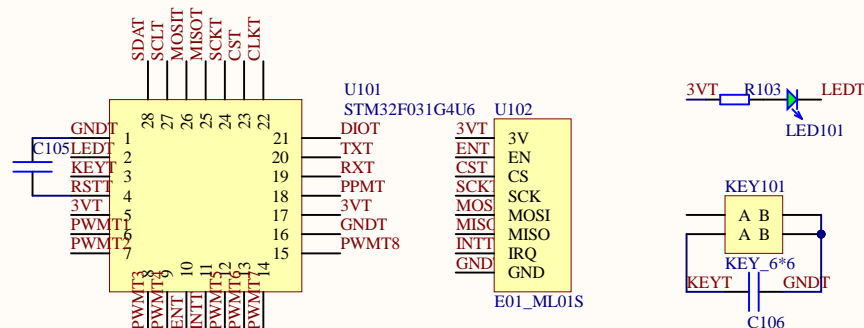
SDAT SCLT MOSIT MISOT SCKT CST CLKT

28 27 26 25 24 23 22

U101
STM32F031G4U6

GNDT 1
C105 LEDT 2
KEYT 3
RSTT 4
3VT 5
PWMT1 6
PWMT2 7

21 DIOT
20 TXT
19 RXT
18 PPMT
17 3VT
16 GNDT
15 PWMT8

8 9 10 11 12 13 14

PWMT3 PWMT4 ENT INTT PWMT5 PWMT6 PWMT7

U102
3VT 3V
ENT EN
CST CS
SCKT SCK
MOSI MOSI
MISO MISO
INTT IRQ
GND GND
E01_ML01S

3VT R103 LEDT
LED101

KEY101
A B
A B
KEY_6*6
KEYT GNDT
C106